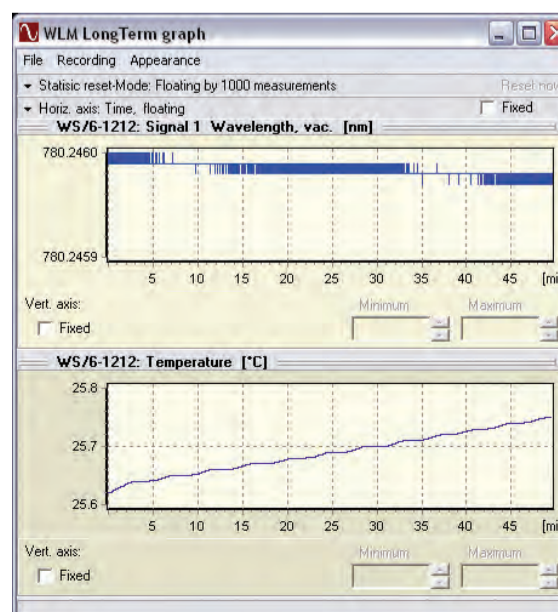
WLM LongTerm graph

File Recording Appearance

Statisic reset-Mode: Floating by 1000 measurements

Reset no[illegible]

Horiz. axis: Time, floating

Fixed

WS/6-1212: Signal 1 Wavelength, vac. [nm]

780.2460

780.2459

5 10 15 20 25 30 35 40 45 [mi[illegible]

Vert. axis:

Fixed

Minimum

Maximum

WS/6-1212: Temperature [°C]

25.8

25.7

25.6

5 10 15 20 25 30 35 40 45 [mi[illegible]

Vert. axis:

Fixed

Minimum

Maximum